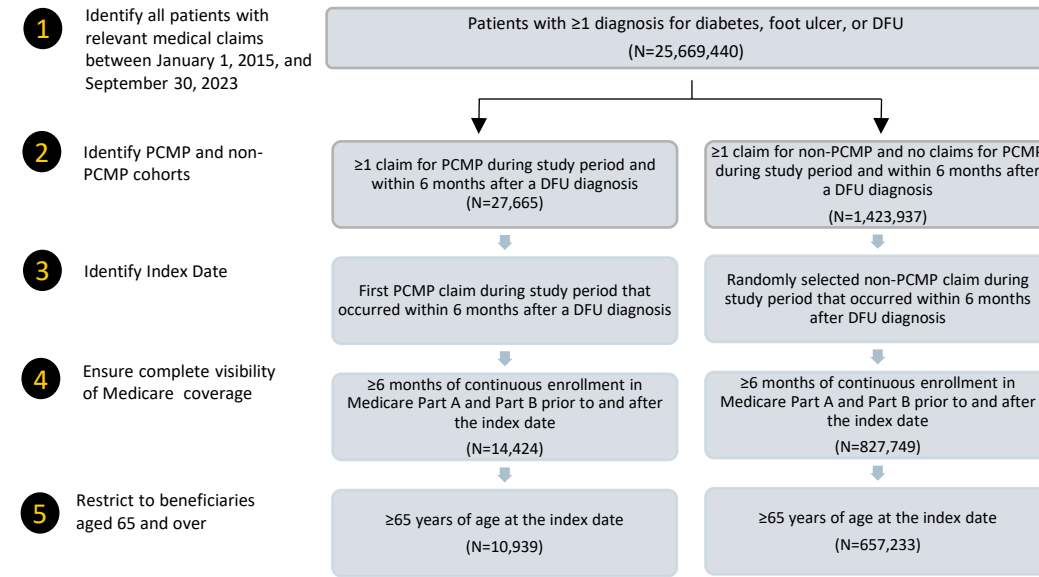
1 Identify all patients with relevant medical claims between January 1, 2015, and September 30, 2023

Patients with ≥1 diagnosis for diabetes, foot ulcer, or DFU
(N=25,669,440)

2 Identify PCMP and non-PCMP cohorts

≥1 claim for PCMP during study period and within 6 months after a DFU diagnosis
(N=27,665)

≥1 claim for non-PCMP and no claims for PCMP during study period and within 6 months after a DFU diagnosis
(N=1,423,937)

3 Identify Index Date

First PCMP claim during study period that occurred within 6 months after a DFU diagnosis

Randomly selected non-PCMP claim during study period that occurred within 6 months after DFU diagnosis

4 Ensure complete visibility of Medicare coverage

≥6 months of continuous enrollment in Medicare Part A and Part B prior to and after the index date
(N=14,424)

≥6 months of continuous enrollment in Medicare Part A and Part B prior to and after the index date
(N=827,749)

5 Restrict to beneficiaries aged 65 and over

≥65 years of age at the index date
(N=10,939)

≥65 years of age at the index date
(N=657,233)